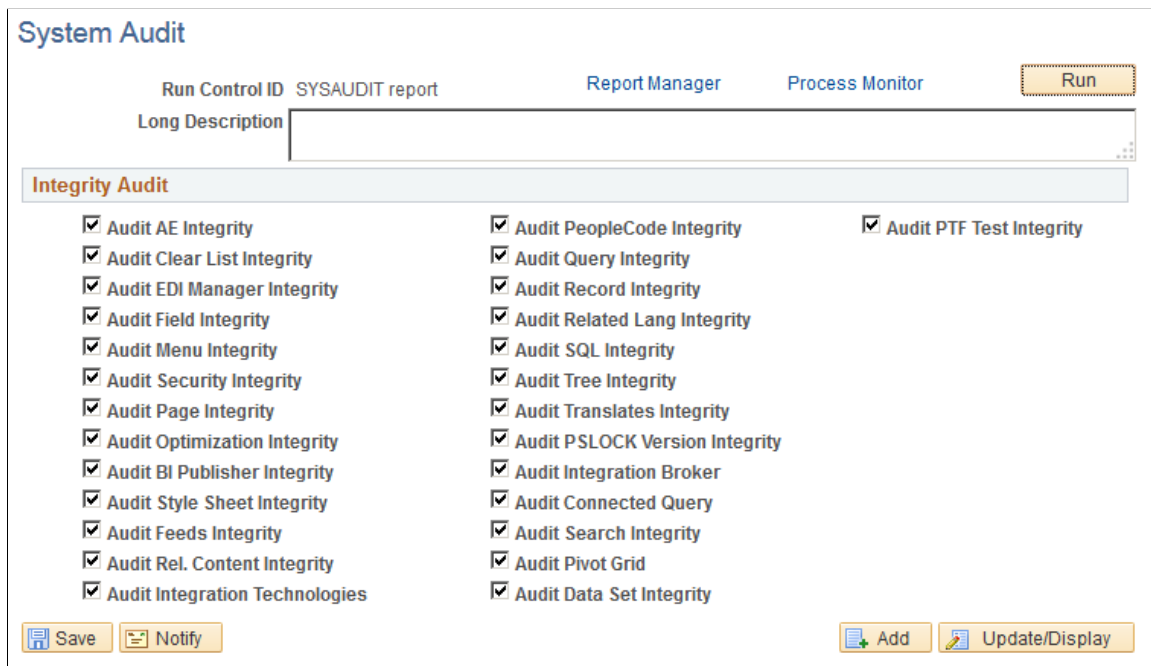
System Audit

Run Control ID SYSAUDIT report Report Manager Process Monitor Run

Long Description

Integrity Audit

Audit AE Integrity
Audit Clear List Integrity
Audit EDI Manager Integrity
Audit Field Integrity
Audit Menu Integrity
Audit Security Integrity
Audit Page Integrity
Audit Optimization Integrity
Audit BI Publisher Integrity
Audit Style Sheet Integrity
Audit Feeds Integrity
Audit Rel. Content Integrity
Audit Integration Technologies

Audit PeopleCode Integrity
Audit Query Integrity
Audit Record Integrity
Audit Related Lang Integrity
Audit SQL Integrity
Audit Tree Integrity
Audit Translates Integrity
Audit PSLOCK Version Integrity
Audit Integration Broker
Audit Connected Query
Audit Search Integrity
Audit Pivot Grid
Audit Data Set Integrity

Audit PTF Test Integrity

Save Notify Add Update/Display